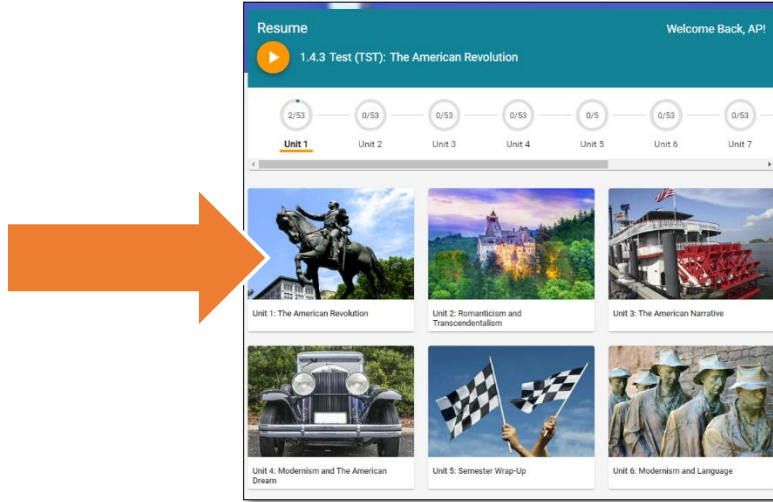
Resume

Welcome Back, AP!

1.4.3 Test (TST): The American Revolution

2/53
Unit 1

0/53
Unit 2

0/53
Unit 3

0/53
Unit 4

0/5
Unit 5

0/53
Unit 6

0/53
Unit 7

Unit 1: The American Revolution

Unit 2: Romanticism and Transcendentalism

Unit 3: The American Narrative

Unit 4: Modernism and The American Dream

Unit 5: Semester Wrap-Up

Unit 6: Modernism and Language